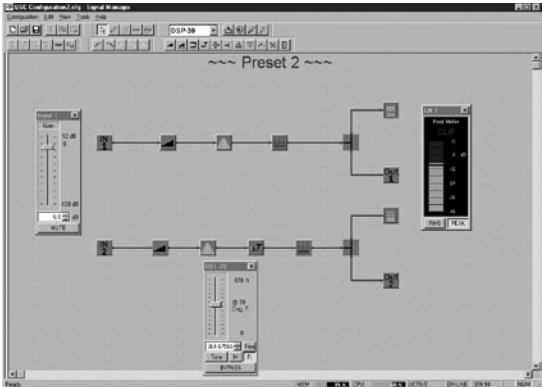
USC Configuration2.cfg - Signal Manager
Configuration Edit View Tools Help
DSP-38
~~~ Preset 2 ~~~
Input 1
Gain
12 dB
0
-100 dB
0.0 dB
MUTE
IN 1
OUT 1
Out 1
Peak Meter
CLIP
RMS PEAK
IN 2
OUT 2
DEL 2B
BYPASS
Ready
MEM CPU ACTIVE ONLINE NUM
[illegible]